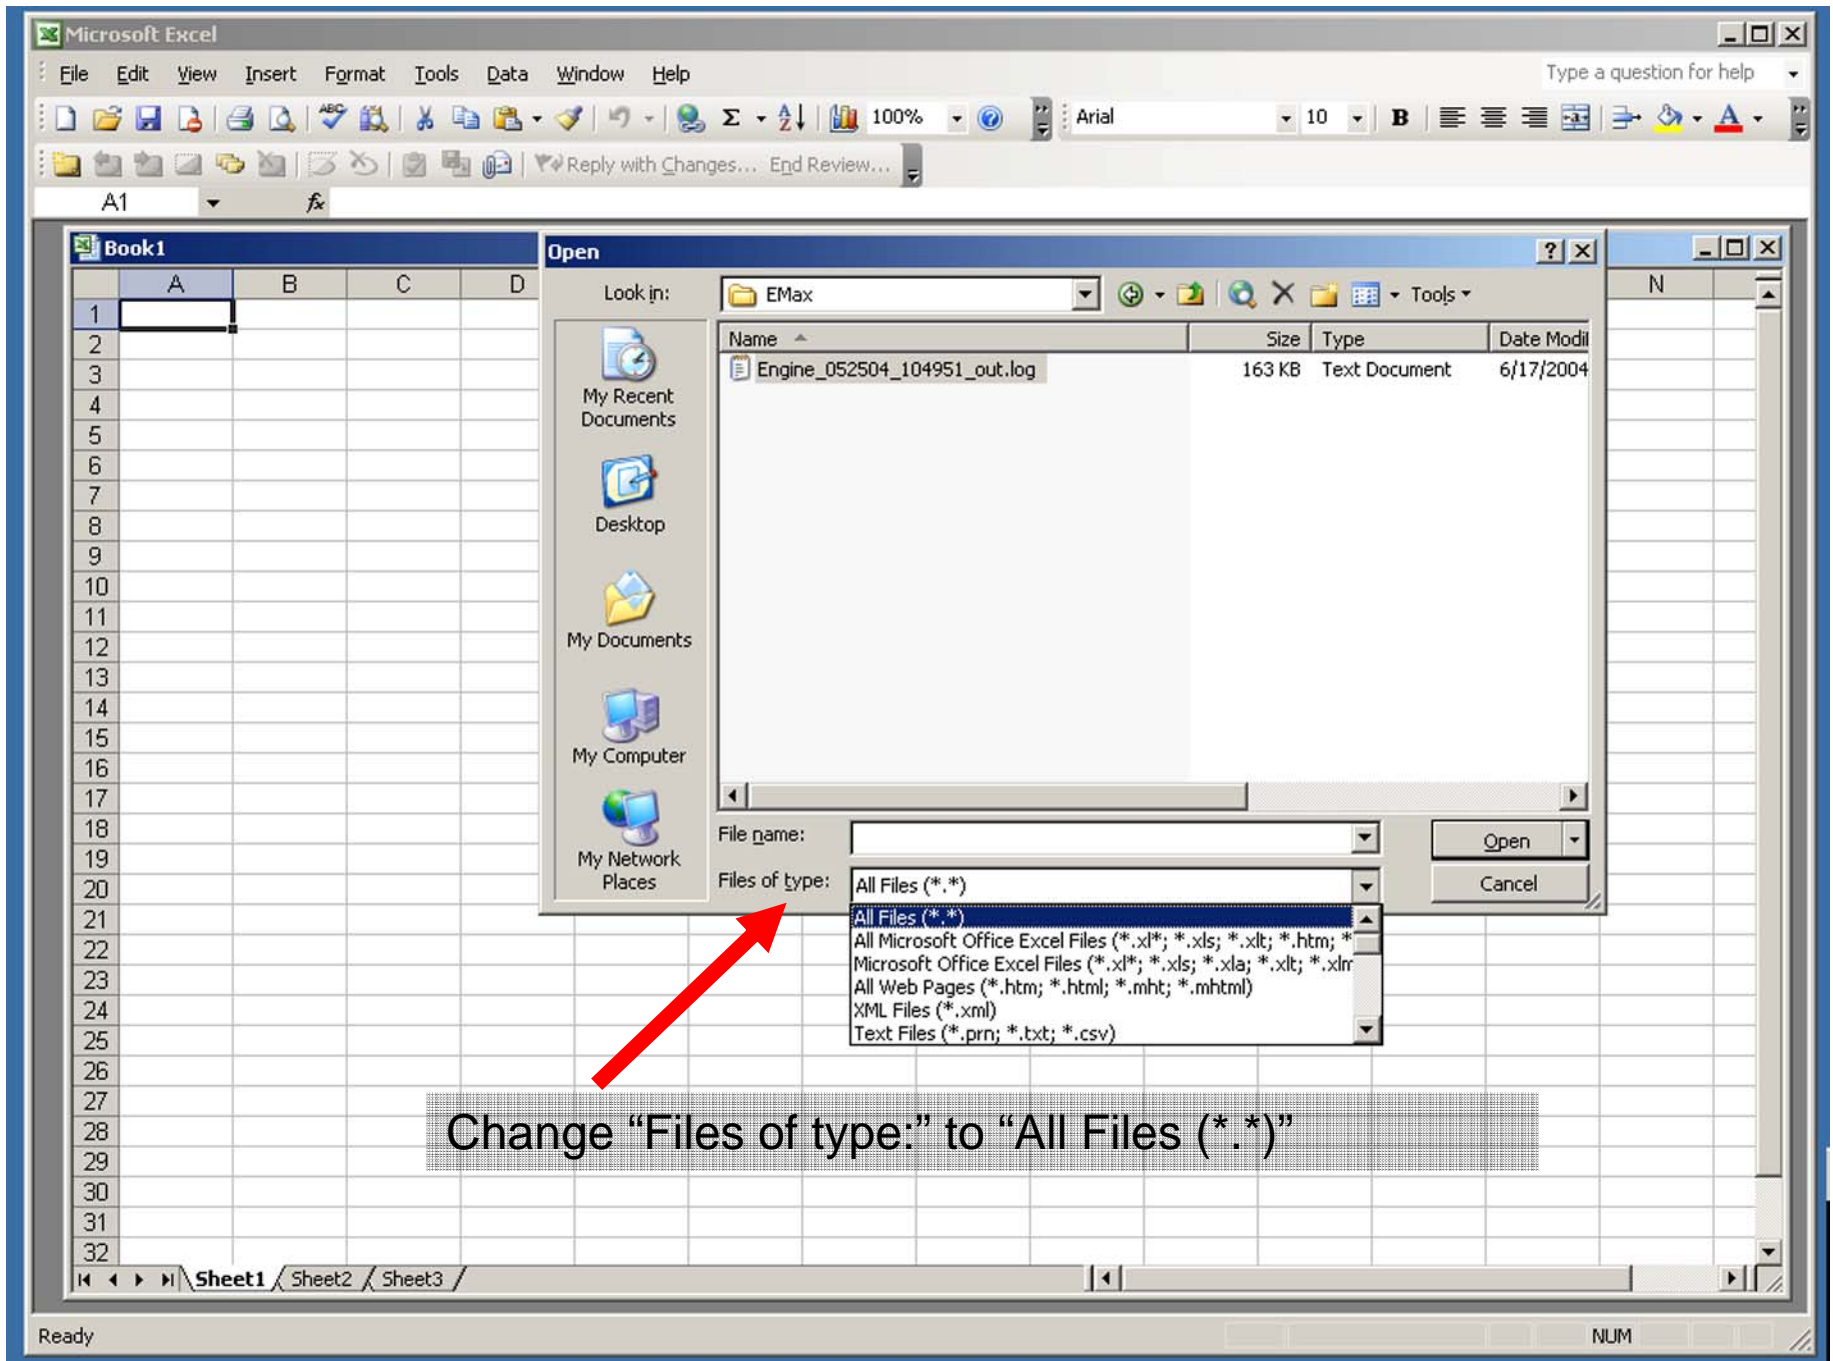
Microsoft Excel

File Edit View Insert Format Tools Data Window Help

Type a question for help

100%

Arial 10 B

Reply with Changes... End Review...

A1

$f_x$

Book1

| | A | B | C | D | N |
|---|---|---|---|---|---|
| 1 | | | | | |
| 2 | | | | | |
| 3 | | | | | |
| 4 | | | | | |
| 5 | | | | | |
| 6 | | | | | |
| 7 | | | | | |
| 8 | | | | | |
| 9 | | | | | |
| 10 | | | | | |
| 11 | | | | | |
| 12 | | | | | |
| 13 | | | | | |
| 14 | | | | | |
| 15 | | | | | |
| 16 | | | | | |
| 17 | | | | | |
| 18 | | | | | |
| 19 | | | | | |
| 20 | | | | | |
| 21 | | | | | |
| 22 | | | | | |
| 23 | | | | | |
| 24 | | | | | |
| 25 | | | | | |
| 26 | | | | | |
| 27 | | | | | |
| 28 | | | | | |
| 29 | | | | | |
| 30 | | | | | |
| 31 | | | | | |
| 32 | | | | | |

Sheet1 Sheet2 Sheet3

Open

Look in: EMax

Tools

My Recent Documents

Desktop

My Documents

My Computer

My Network Places

| Name | Size | Type | Date Modi |
|---|---|---|---|
| Engine_052504_104951_out.log | 163 KB | Text Document | 6/17/2004 |

File name:

Files of type: All Files (*.*)

Open

Cancel

All Files (*.*)
All Microsoft Office Excel Files (*.xl*; *.xls; *.xlt; *.htm; *
Microsoft Office Excel Files (*.xl*; *.xls; *.xla; *.xlt; *.xlm
All Web Pages (*.htm; *.html; *.mht; *.mhtml)
XML Files (*.xml)
Text Files (*.prn; *.txt; *.csv)

Change “Files of type:” to “All Files (*.*)”

Ready

NUM